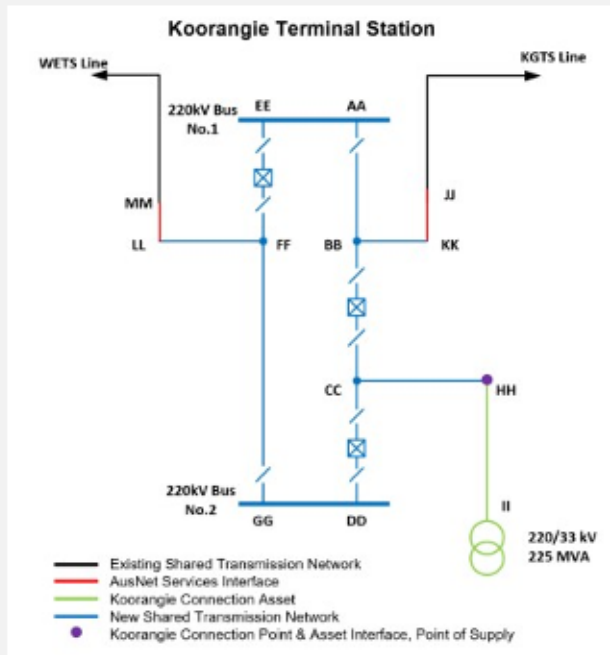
Koorangie Terminal Station

WETS Line

KGTS Line

220kV Bus No.1

EE

AA

MM

JJ

LL

FF

BB

KK

CC

HH

220kV Bus No.2

GG

DD

II

220/33 kV
225 MVA

Existing Shared Transmission Network
AusNet Services Interface
Koorangie Connection Asset
New Shared Transmission Network
Koorangie Connection Point & Asset Interface, Point of Supply